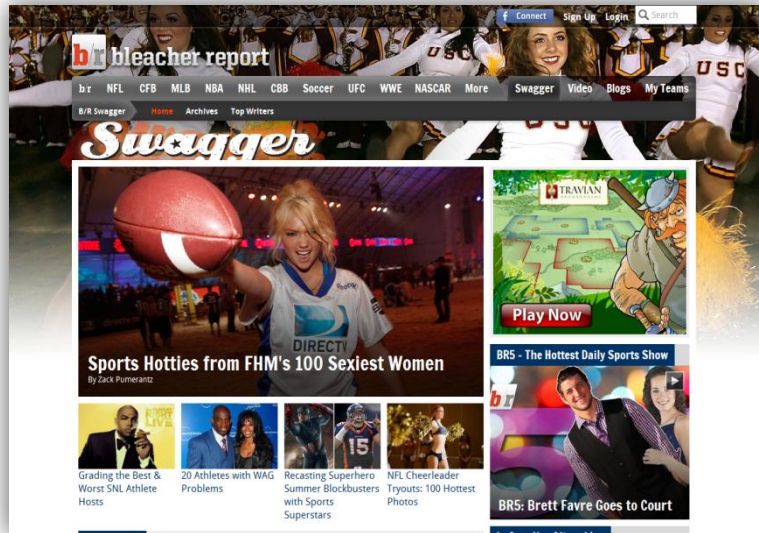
f Connect Sign Up Login Search

b/r bleacher report

b/r NFL CFB MLB NBA NHL CBB Soccer UFC WWE NASCAR More Swagger Video Blogs My Teams

B/R Swagger Home Archives Top Writers

Swagger

DIRECTV

Sports Hotties from FHM's 100 Sexiest Women

By Zack Pumerantz

TRAVIAN

Play Now

BR5 - The Hottest Daily Sports Show

b/r

BR5: Brett Favre Goes to Court

Grading the Best & Worst SNL Athlete Hosts

20 Athletes with WAG Problems

Recasting Superhero Summer Blockbusters with Sports Superstars

NFL Cheerleader Tryouts: 100 Hottest Photos

USC